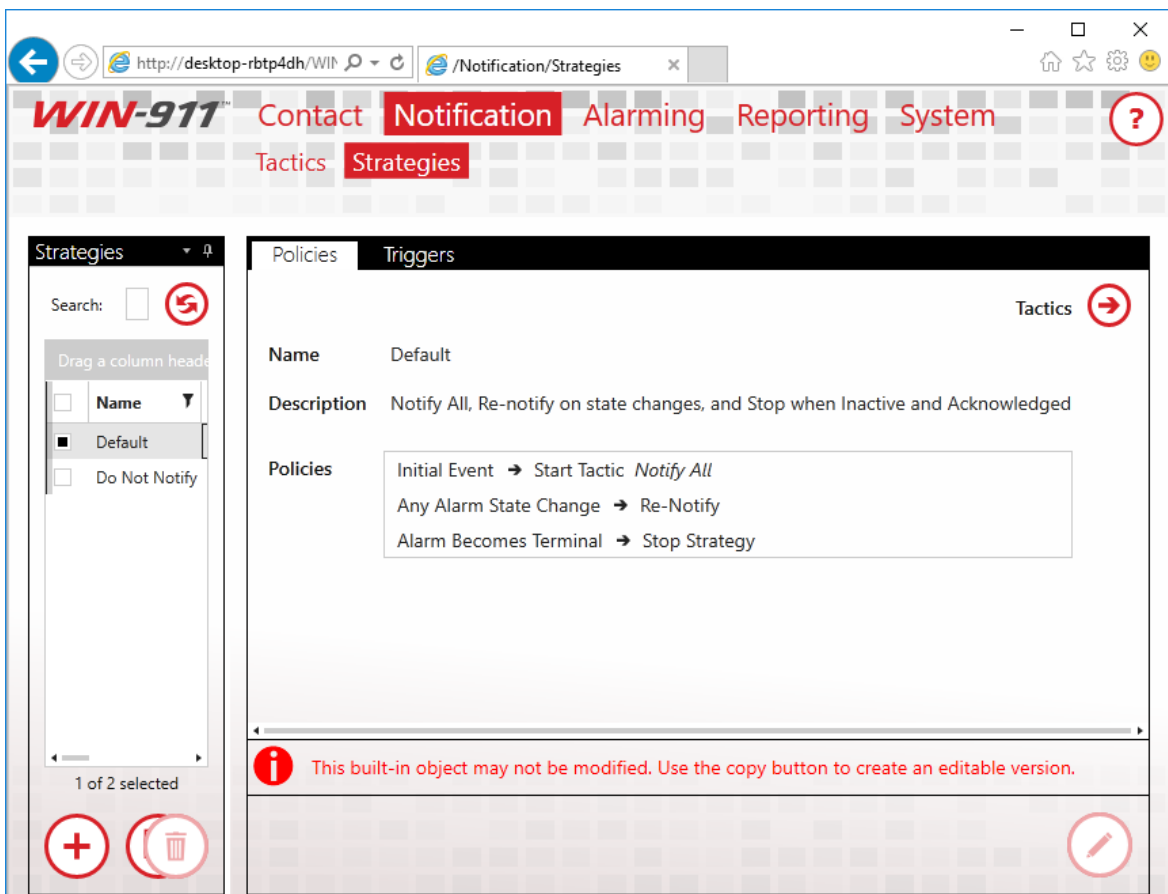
http://desktop-rbtp4dh/WIN
/Notification/Strategies

WIN-911™ Contact Notification Alarming Reporting System ?

Tactics Strategies

Strategies

Search:

Drag a column heade

| | Name |
|---|---|
| ■ | Default |
| | Do Not Notify |

1 of 2 selected

Policies Triggers

Tactics

Name Default

Description Notify All, Re-notify on state changes, and Stop when Inactive and Acknowledged

Policies
Initial Event ➔ Start Tactic *Notify All*
Any Alarm State Change ➔ Re-Notify
Alarm Becomes Terminal ➔ Stop Strategy

This built-in object may not be modified. Use the copy button to create an editable version.